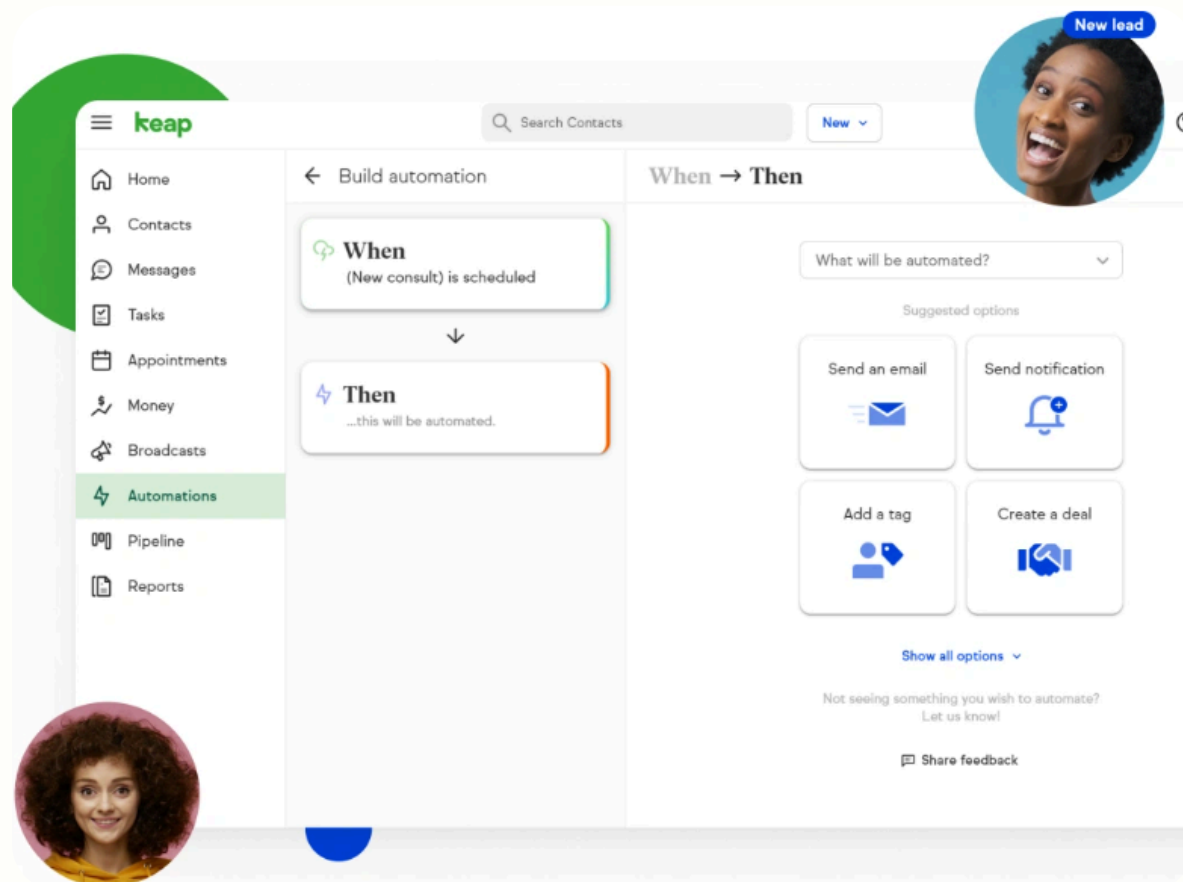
New lead

keap

Search Contacts

New

Home
Contacts
Messages
Tasks
Appointments
Money
Broadcasts
Automations
Pipeline
Reports

Build automation

When
(New consult) is scheduled

Then
...this will be automated.

When → Then

What will be automated?

Suggested options

Send an email

Send notification

Add a tag

Create a deal

Show all options

Not seeing something you wish to automate? Let us know!

Share feedback